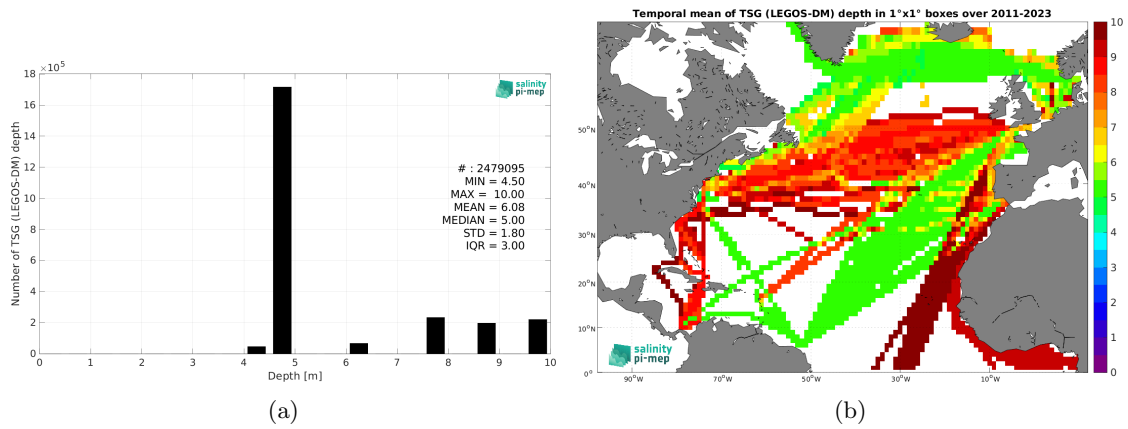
$\times10^5$

salinity pi-mep

Number of TSG (LEGOS-DM) depth

16
14
12
10
8
6
4
2
0

# : 2479095
MIN = 4.50
MAX = 10.00
MEAN = 6.08
MEDIAN = 5.00
STD = 1.80
IQR = 3.00

0 1 2 3 4 5 6 7 8 9 10

Depth [m]

(a)

Temporal mean of TSG (LEGOS-DM) depth in 1°x1° boxes over 2011-2023

50°N
40°N
30°N
20°N
10°N
0°

90°W 70°W 50°W 30°W 10°W

salinity pi-mep

10
9
8
7
6
5
4
3
2
1
0

(b)